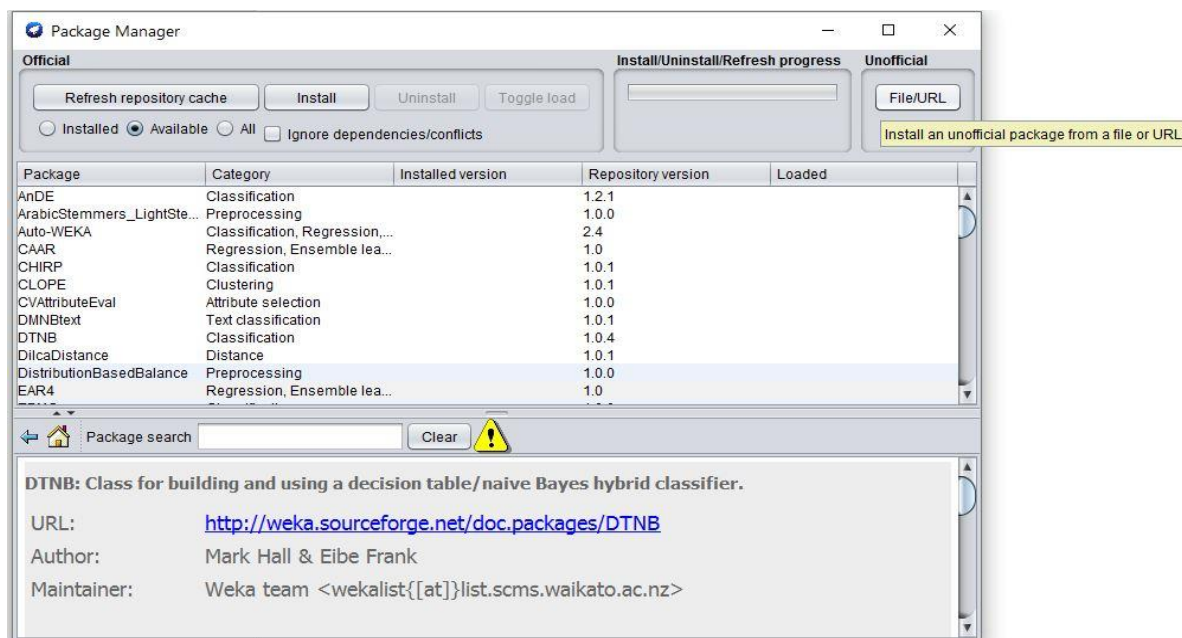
Package Manager

Official

Refresh repository cache Install Uninstall Toggle load

Installed Available All Ignore dependencies/conflicts

Install/Uninstall/Refresh progress

Unofficial

File/URL

Install an unofficial package from a file or URL

| Package | Category | Installed version | Repository version | Loaded |
|---|---|---|---|---|
| AnDE | Classification | | 1.2.1 | |
| ArabicStemmers_LightSte... | Preprocessing | | 1.0.0 | |
| Auto-WEKA | Classification, Regression,... | | 2.4 | |
| CAAR | Regression, Ensemble lea... | | 1.0 | |
| CHIRP | Classification | | 1.0.1 | |
| CLOPE | Clustering | | 1.0.1 | |
| CVAttributeEval | Attribute selection | | 1.0.0 | |
| DMNBtext | Text classification | | 1.0.1 | |
| DTNB | Classification | | 1.0.4 | |
| DilcaDistance | Distance | | 1.0.1 | |
| DistributionBasedBalance | Preprocessing | | 1.0.0 | |
| EAR4 | Regression, Ensemble lea... | | 1.0 | |

Package search Clear

DTNB: Class for building and using a decision table/naive Bayes hybrid classifier.

URL: http://weka.sourceforge.net/doc.packages/DTNB

Author: Mark Hall & Eibe Frank

Maintainer: Weka team <wekalist{[at]}list.scms.waikato.ac.nz>